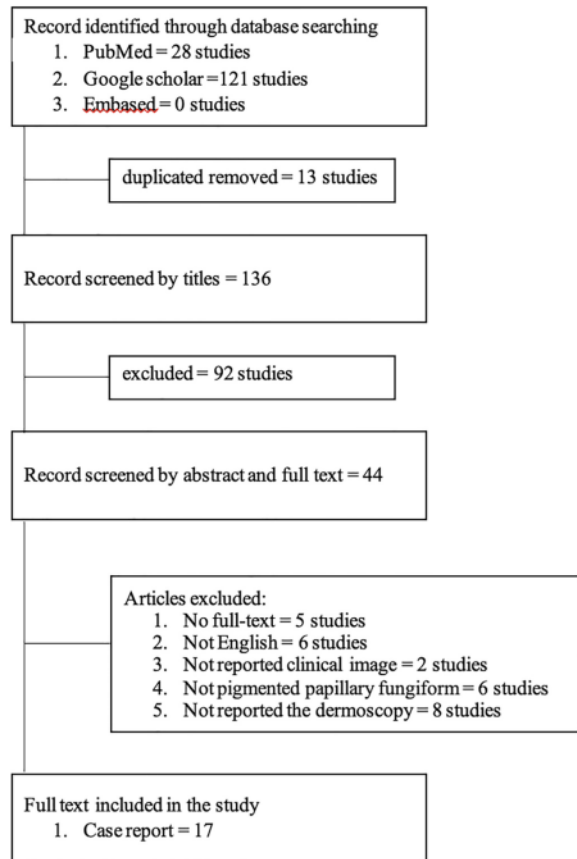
Record identified through database searching
1. PubMed = 28 studies
2. Google scholar = 121 studies
3. Embased = 0 studies

duplicated removed = 13 studies

Record screened by titles = 136

excluded = 92 studies

Record screened by abstract and full text = 44

Articles excluded:
1. No full-text = 5 studies
2. Not English = 6 studies
3. Not reported clinical image = 2 studies
4. Not pigmented papillary fungiform = 6 studies
5. Not reported the dermoscopy = 8 studies

Full text included in the study
1. Case report = 17